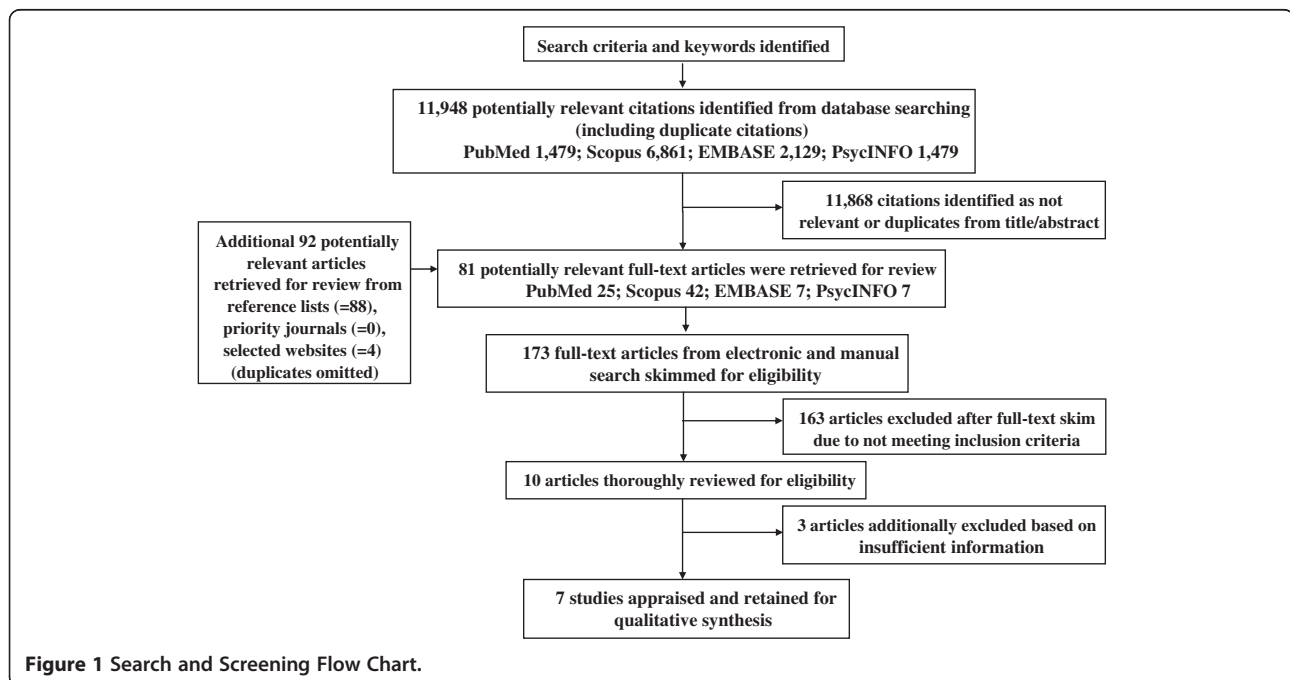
Search criteria and keywords identified

11,948 potentially relevant citations identified from database searching (including duplicate citations)
PubMed 1,479; Scopus 6,861; EMBASE 2,129; PsycINFO 1,479

11,868 citations identified as not relevant or duplicates from title/abstract

Additional 92 potentially relevant articles retrieved for review from reference lists (=88), priority journals (=0), selected websites (=4) (duplicates omitted)

81 potentially relevant full-text articles were retrieved for review
PubMed 25; Scopus 42; EMBASE 7; PsycINFO 7

173 full-text articles from electronic and manual search skimmed for eligibility

163 articles excluded after full-text skim due to not meeting inclusion criteria

10 articles thoroughly reviewed for eligibility

3 articles additionally excluded based on insufficient information

7 studies appraised and retained for qualitative synthesis

Figure 1 Search and Screening Flow Chart.